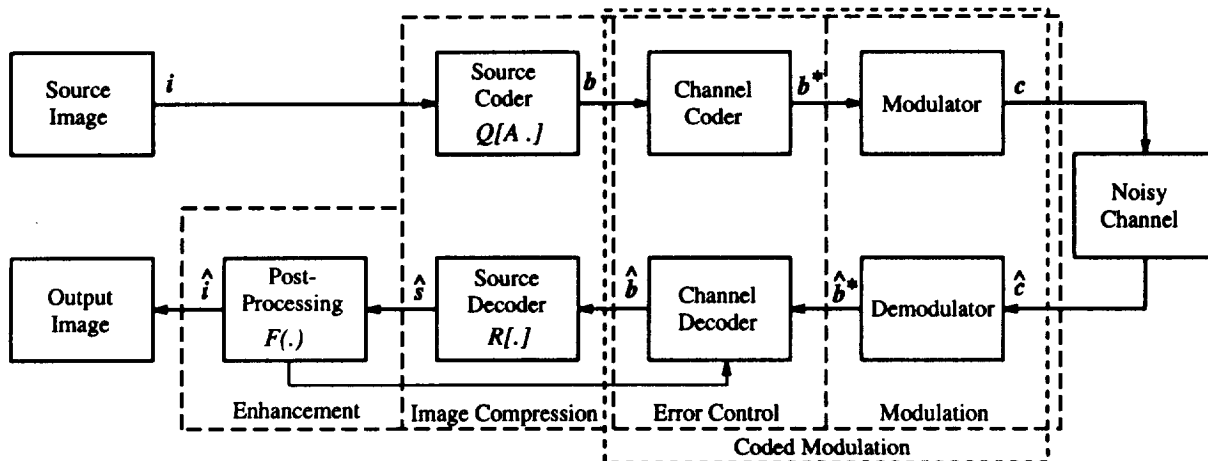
Source Image

$i$

Source Coder
$Q[A\ .]$

$b$

Channel Coder

$b^*$

Modulator

$c$

Noisy Channel

Output Image

$\hat{i}$

Post-Processing
$F(.)$

$\hat{s}$

Source Decoder
$R[.]$

$\hat{b}$

Channel Decoder

$\hat{b}^*$

Demodulator

$\hat{c}$

Enhancement

Image Compression

Error Control

Modulation

Coded Modulation